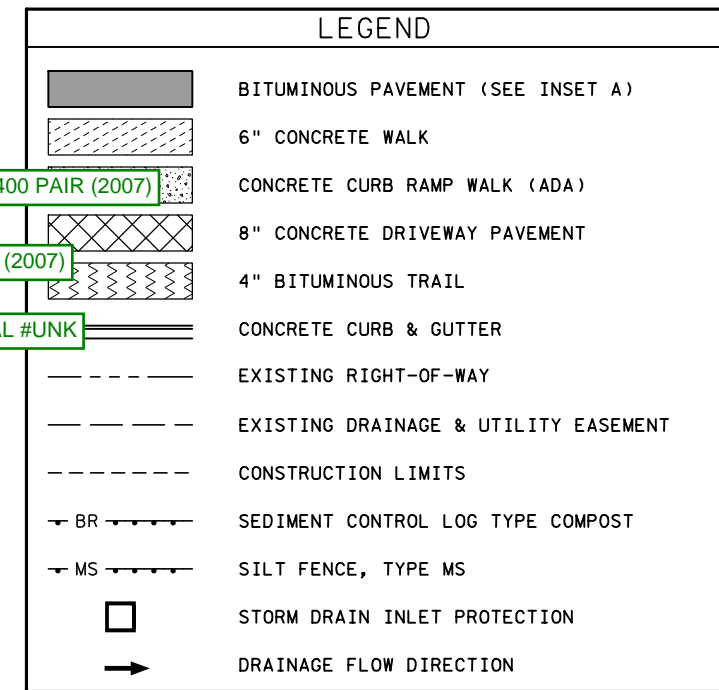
LEGEND

BITUMINOUS PAVEMENT (SEE INSET A)

6" CONCRETE WALK

400 PAIR (2007)

CONCRETE CURB RAMP WALK (ADA)

8" CONCRETE DRIVEWAY PAVEMENT

(2007)

4" BITUMINOUS TRAIL

L #UNK

CONCRETE CURB & GUTTER

EXISTING RIGHT-OF-WAY

EXISTING DRAINAGE & UTILITY EASEMENT

CONSTRUCTION LIMITS

BR

SEDIMENT CONTROL LOG TYPE COMPOST

MS

SILT FENCE, TYPE MS

STORM DRAIN INLET PROTECTION

DRAINAGE FLOW DIRECTION